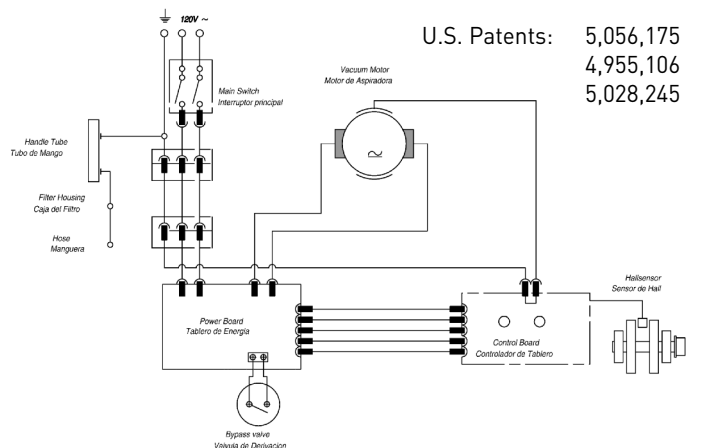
120V ~

U.S. Patents: 5,056,175
4,955,106
5,028,245

Main Switch
Interruptor principal

Vacuum Motor
Motor de Aspiradora

Handle Tube
Tubo de Mango

Filter Housing
Caja del Filtro

Hose
Manguera

Hallsensor
Sensor de Hall

Power Board
Tablero de Energia

Control Board
Controlador de Tablero

Bypass valve
Valvula de Derivacion